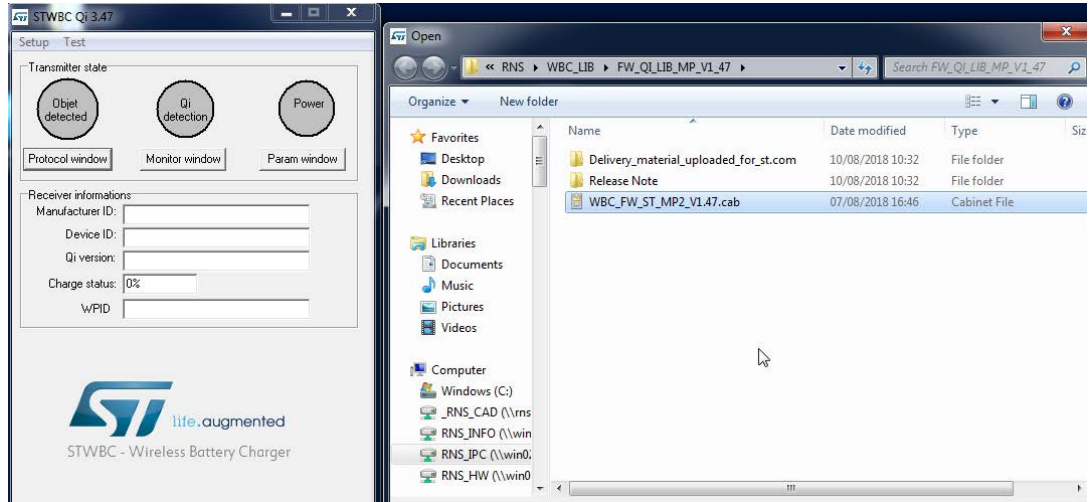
STWBC Qi 3.47

Setup Test

Transmitter state

Objet detected

Qi detection

Power

Protocol window

Monitor window

Param window

Receiver informations

Manufacturer ID:

Device ID:

Qi version:

Charge status: 0%

WPID

life.augmented

STWBC - Wireless Battery Charger

Open

« RNS ▸ WBC_LIB ▸ FW_QI_LIB_MP_V1_47 ▸

Search FW_QI_LIB_MP_V1_47

Organize ▾

New folder

Favorites

Desktop

Downloads

Recent Places

Libraries

Documents

Music

Pictures

Videos

Computer

Windows (C:)

_RNS_CAD (\\rns

RNS_INFO (\\win

RNS_IPC (\\win0

RNS_HW (\\win0

| Name | Date modified | Type | Siz |
|---|---|---|---|
| Delivery_material_uploaded_for_st.com | 10/08/2018 10:32 | File folder | |
| Release Note | 10/08/2018 10:32 | File folder | |
| WBC_FW_ST_MP2_V1.47.cab | 07/08/2018 16:46 | Cabinet File | |